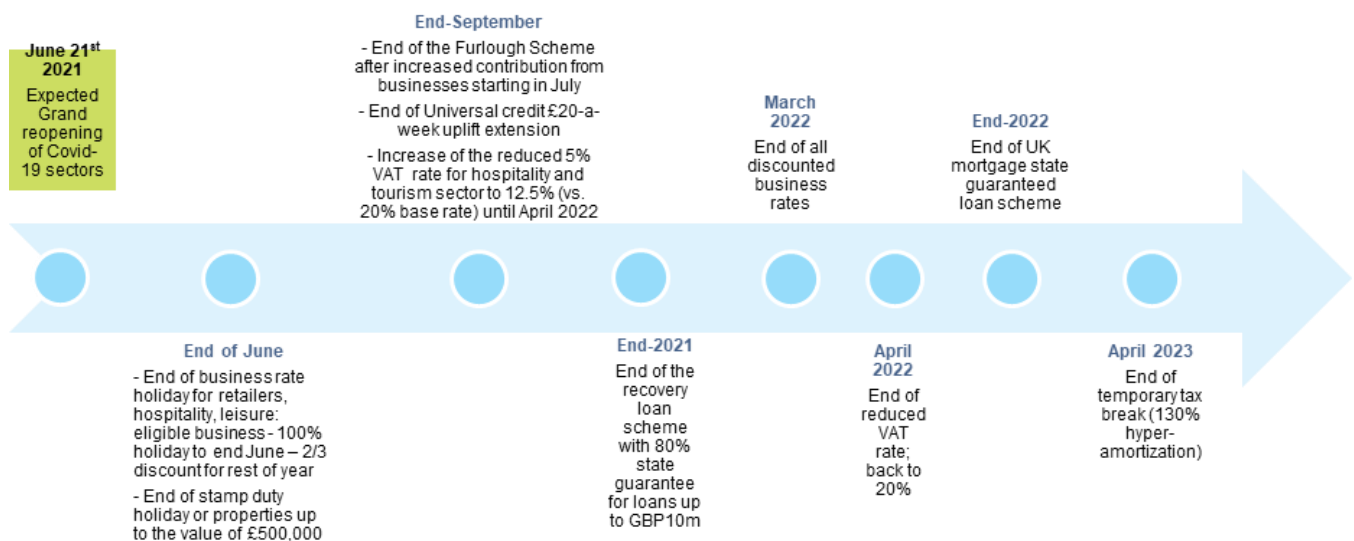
June 21$^{st}$ 2021
Expected Grand reopening of Covid-19 sectors

End-September
- End of the Furlough Scheme after increased contribution from businesses starting in July
- End of Universal credit £20-a-week uplift extension
- Increase of the reduced 5% VAT rate for hospitality and tourism sector to 12.5% (vs. 20% base rate) until April 2022

March 2022
End of all discounted business rates

End-2022
End of UK mortgage state guaranteed loan scheme

End of June
- End of business rate holiday for retailers, hospitality, leisure: eligible business - 100% holiday to end June – 2/3 discount for rest of year
- End of stamp duty holiday or properties up to the value of £500,000

End-2021
End of the recovery loan scheme with 80% state guarantee for loans up to GBP10m

April 2022
End of reduced VAT rate; back to 20%

April 2023
End of temporary tax break (130% hyper-amortization)